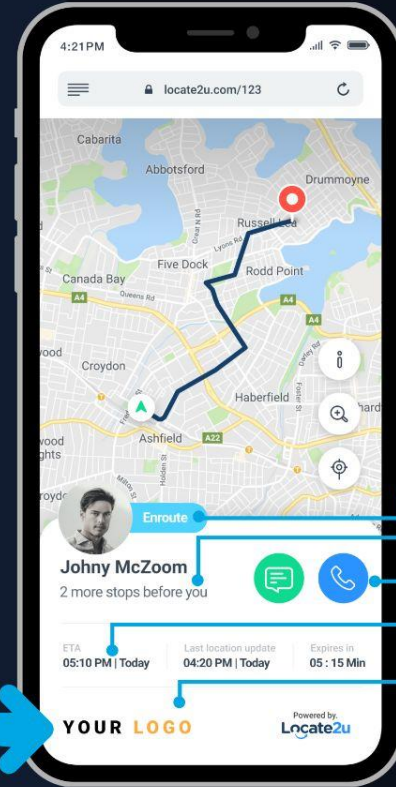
4:21PM

locate2u.com/123

Cabarita
Abbotsford
Drummoyne
Russell Lea
Lyons Rd
Five Dock
Rodd Point
Canada Bay
Queens Rd
A4
A4
A4
wood
Croydon
Haberfield
hard
Ashfield
A22
wood
ghts

Enroute
Johny McZoom
2 more stops before you

ETA
05:10 PM | Today
Last location update
04:20 PM | Today
Expires in
05 : 15 Min

YOUR LOGO
Powered by
Locate2u